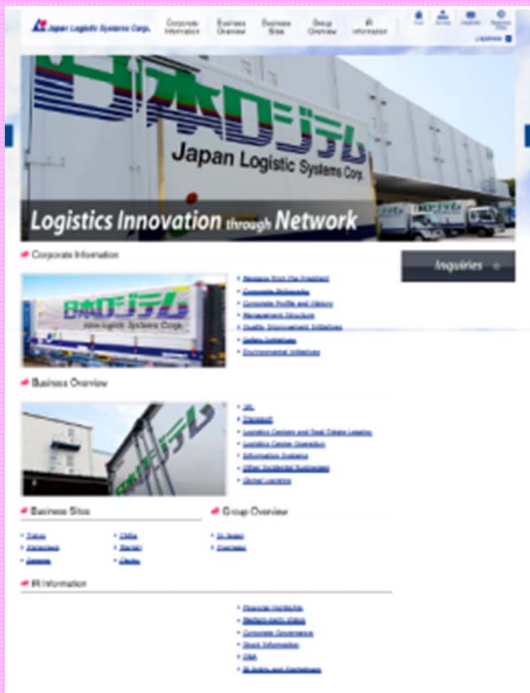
Japan Logistic Systems Corp.

Corporate Information

Business Overview

Business Sites

Group Overview

IR Information

Japanese

日本ロジテム

Japan Logistic Systems Corp.

Logistics Innovation through Network

Corporate Information

Inquiries

Message from the President

Corporate Philosophy

Corporate Profile and History

Management Structure

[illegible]

Safety Initiatives

Environmental Initiatives

日本ロジテム

Japan Logistic Systems Corp.

Business Overview

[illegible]

Transport

Logistics Centers and Real Estate Leasing

Logistics Center Operation

Information Systems

Other Incidental Businesses

Global Logistics

Business Sites

Tokyo

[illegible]

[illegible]

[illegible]

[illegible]

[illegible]

Group Overview

In Japan

Overseas

IR Information

Financial Highlights

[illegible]

Corporate Governance

Stock Information

Q&A

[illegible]